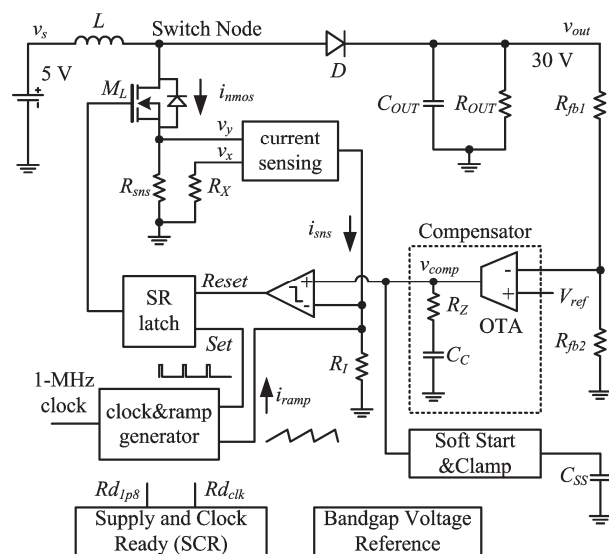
$v_s$ $L$ Switch Node $D$ $v_{out}$

5 V

30 V

$M_L$ $i_{nmos}$

$C_{OUT}$ $R_{OUT}$ $R_{fb1}$

$v_y$

$v_x$

current sensing

$R_{sns}$ $R_X$

$i_{sns}$

Compensator

$v_{comp}$

-

+

$R_Z$

$V_{ref}$

OTA

$C_C$

$R_{fb2}$

SR latch

Reset

+

-

Set

$R_I$

1-MHz clock

$i_{ramp}$

clock&ramp generator

Soft Start &Clamp

$C_{SS}$

$Rd_{1p8}$ $Rd_{clk}$

Supply and Clock Ready (SCR)

Bandgap Voltage Reference